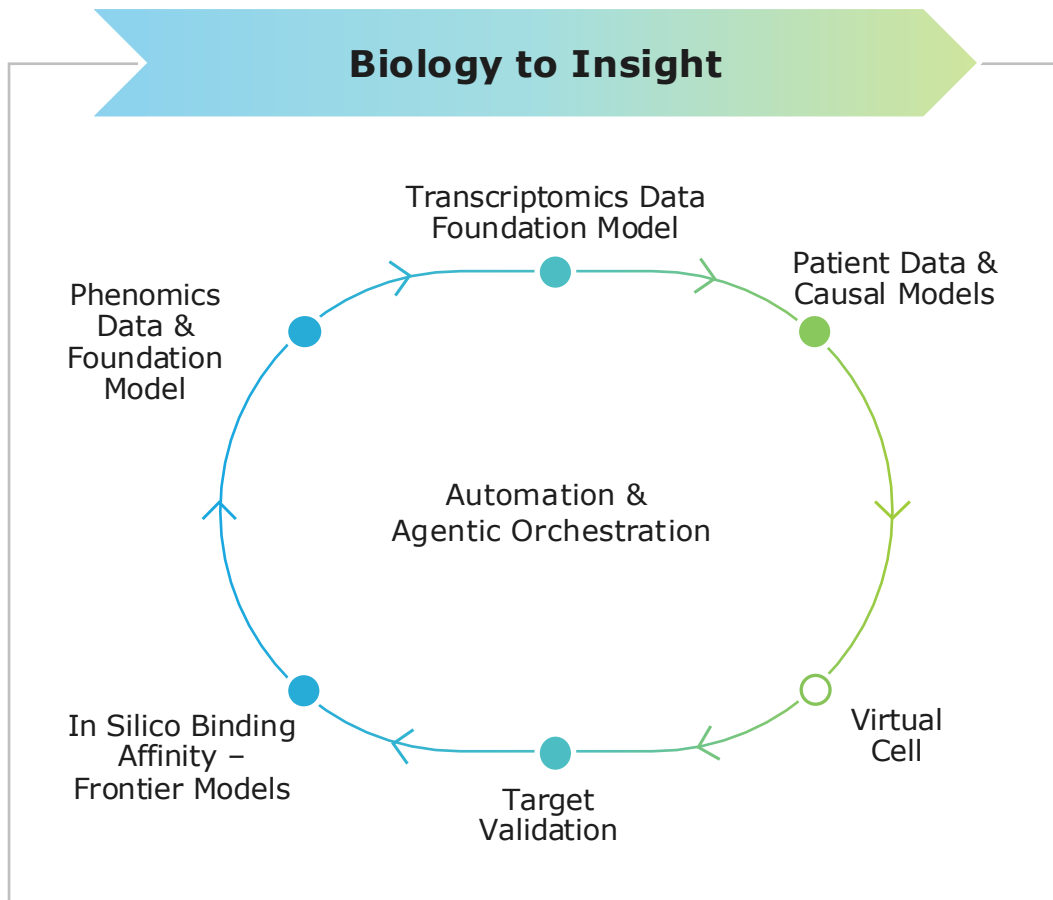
Biology to Insight

Transcriptomics Data Foundation Model

Patient Data & Causal Models

Phenomics Data & Foundation Model

Automation & Agentic Orchestration

Virtual Cell

In Silico Binding Affinity – Frontier Models

Target Validation